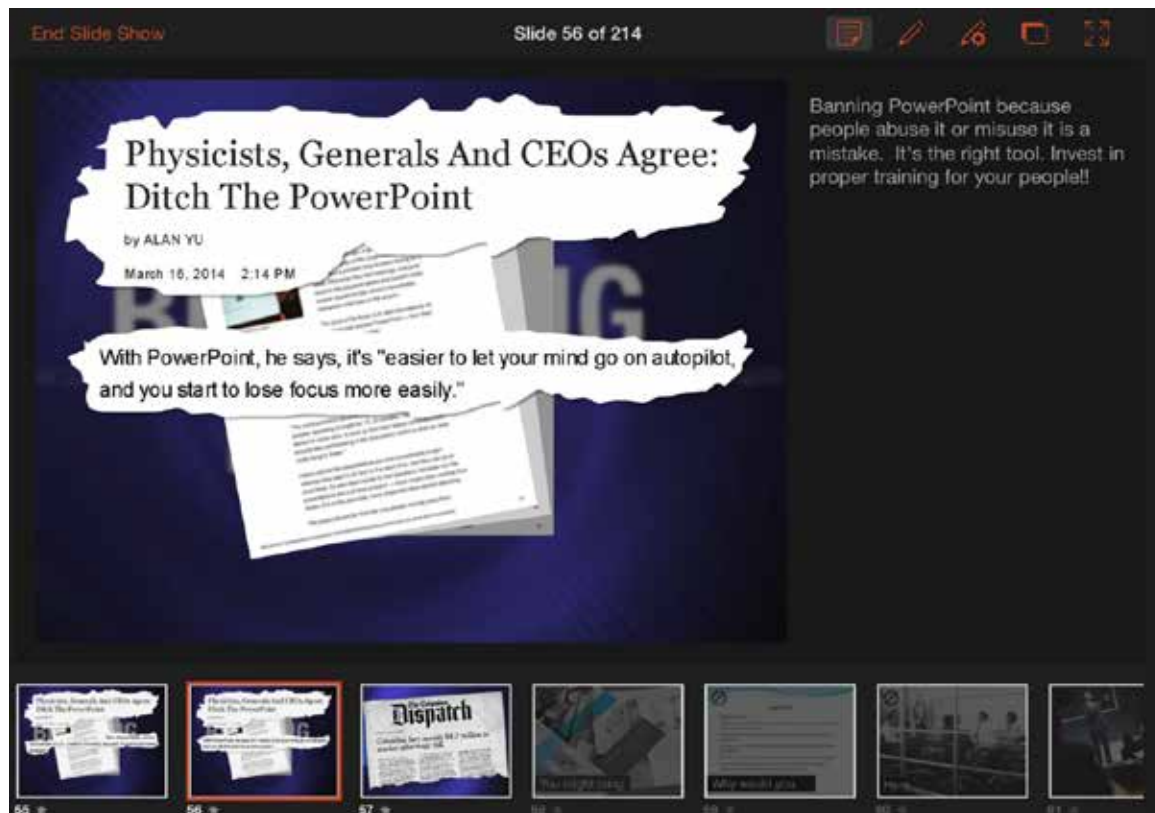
End Slide Show

Slide 56 of 214

Physicists, Generals And CEOs Agree: Ditch The PowerPoint

by ALAN YU

March 16, 2014 2:14 PM

With PowerPoint, he says, it's "easier to let your mind go on autopilot, and you start to lose focus more easily."

Banning PowerPoint because people abuse it or misuse it is a mistake. It's the right tool. Invest in proper training for your people!!

Physicists, Generals And CEOs Agree: Ditch The PowerPoint

Physicists, Generals And CEOs Agree: Ditch The PowerPoint

Dispatch

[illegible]

Why would you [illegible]

55

56

57

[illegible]

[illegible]

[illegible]

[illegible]